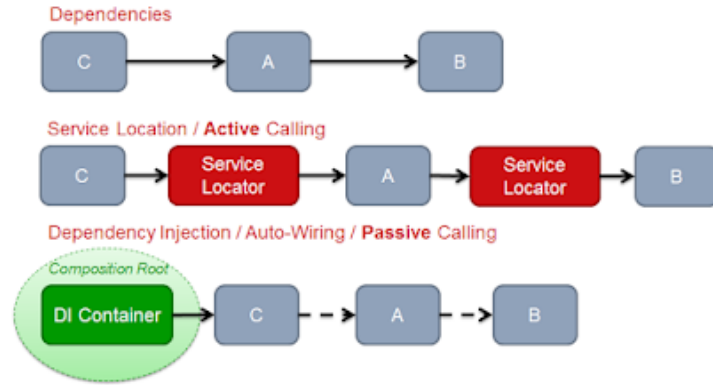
Dependencies

C

A

B

Service Location / **Active** Calling

C

Service Locator

A

Service Locator

B

Dependency Injection / Auto-Wiring / **Passive** Calling

Composition Root

DI Container

C

A

B